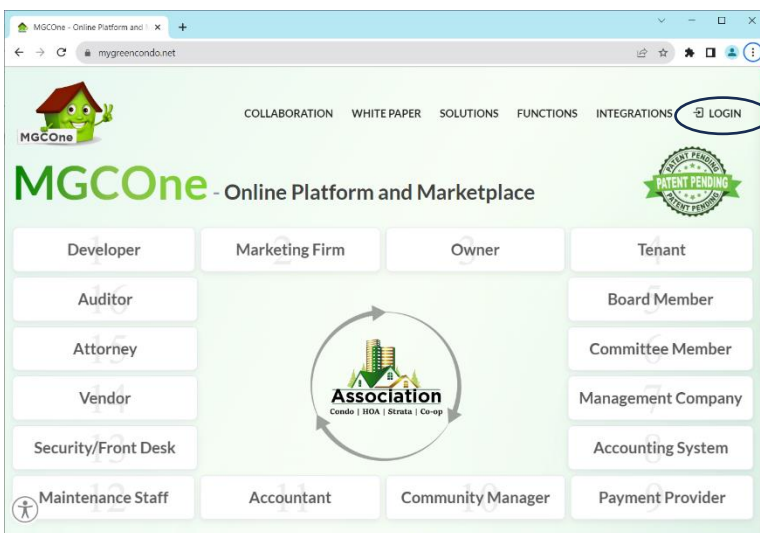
MGCOne - Online Platform and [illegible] ×

mygreencondo.net

MGCOne

COLLABORATION WHITE PAPER SOLUTIONS FUNCTIONS INTEGRATIONS LOGIN

MGCOne - Online Platform and Marketplace

PATENT PENDING PATENT PENDING PATENT PENDING

| Developer 1 | Marketing Firm 2 | Owner 3 | Tenant 4 |
|---|---|---|---|
| Auditor 16 | | | Board Member 5 |
| Attorney 15 | | | Committee Member 6 |
| Vendor 14 | | | Management Company 7 |
| Security/Front Desk 13 | | | Accounting System 8 |
| Maintenance Staff 12 | Accountant 11 | Community Manager 10 | Payment Provider 9 |

Association
Condo | HOA | Strata | Co-op